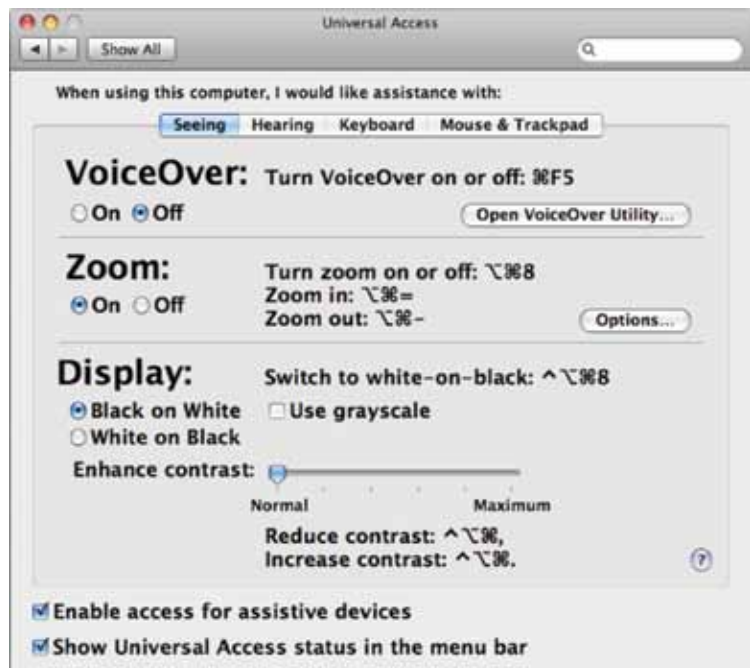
Universal Access

Show All

When using this computer, I would like assistance with:

Seeing Hearing Keyboard Mouse & Trackpad

VoiceOver: Turn VoiceOver on or off: ⌘F5

On Off

Open VoiceOver Utility...

Zoom: Turn zoom on or off: ⌥⌘8

On Off

Zoom in: ⌥⌘=

Zoom out: ⌥⌘-

Options...

Display: Switch to white-on-black: ^⌥⌘8

Black on White Use grayscale

White on Black

Enhance contrast:

Normal Maximum

Reduce contrast: ^⌥⌘,

Increase contrast: ^⌥⌘.

?

Enable access for assistive devices

Show Universal Access status in the menu bar